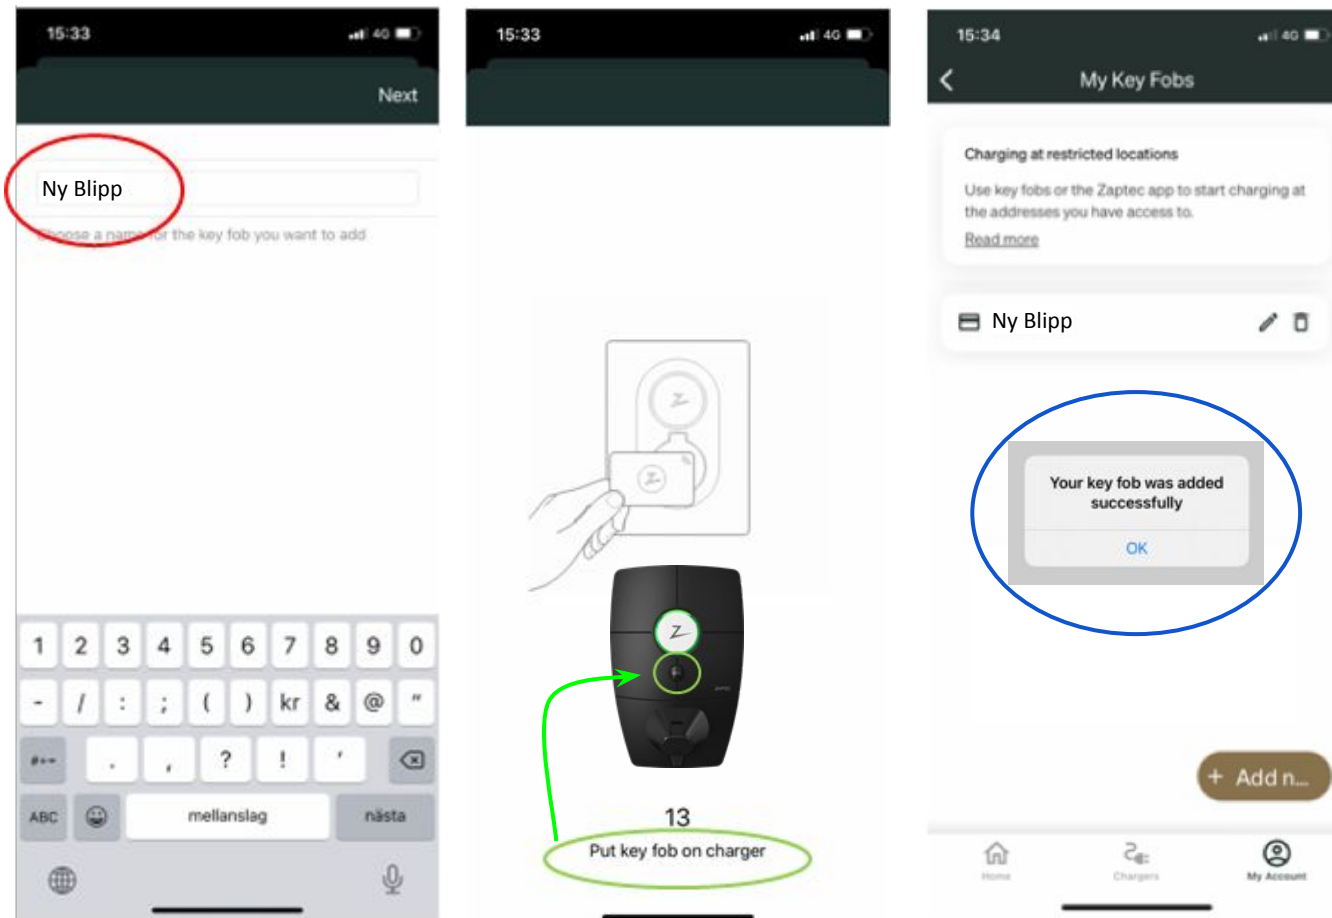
15:33
4G
Next
Ny Blipp
Choose a name for the key fob you want to add
1 2 3 4 5 6 7 8 9 0
- / : ; ( ) kr & @ "
#+= . , ? ! '
ABC
mellanslag
nästa

15:33
4G
13
Put key fob on charger

15:34
4G
My Key Fobs
Charging at restricted locations
Use key fobs or the Zaptec app to start charging at the addresses you have access to.
Read more
Ny Blipp
Your key fob was added successfully
OK
+ Add n...
Home
Chargers
My Account